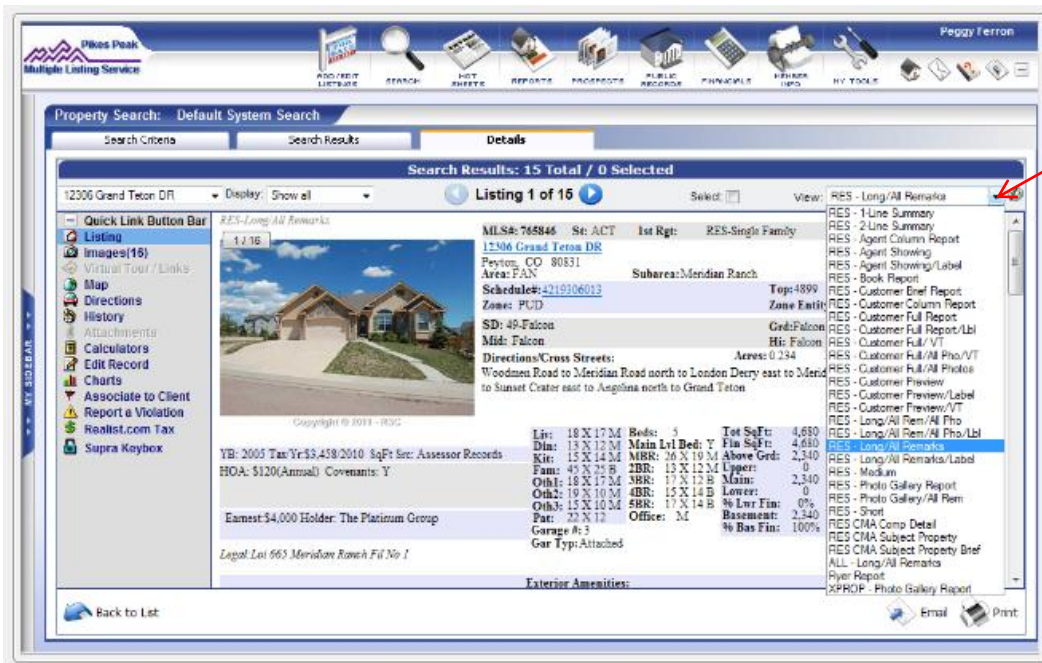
Pikes Peak
Multiple Listing Service

ADD/EDIT LISTINGS
SEARCH
HOT SHEETS
REPORTS
PROSPECTS
PUBLIC RECORDS
FINANCIALS
RENNER INFO
MY TOOLS

Peggy Ferron

Property Search: Default System Search

Search Criteria
Search Results
Details

Search Results: 15 Total / 0 Selected

12306 Grand Teton DR
Display: Show all
Listing 1 of 15
Select
View: RES - Long/All Remarks

MY SIDEBAR

Quick Link Button Bar
Listing
Images(16)
Virtual Tour / Links
Map
Directions
History
Attachments
Calculators
Edit Record
Charts
Associate to Client
Report a Violation
Realist.com Tax
Supra Keybox

RES-Long/All Remarks

1 / 16

Copyright © 2011 - RSC

MLS#: 765846 St: ACT 1st Rgt: RES-Single Family
12306 Grand Teton DR
Peyton, CO 80831
Area: FAN Subarea: Meridian Ranch
Schedule#: 4219306013 Top: 4899
Zone: PUD Zone Entity
SD: 49-Falcon Grd: Falcon
Mid: Falcon Hi: Falcon
Directions/Cross Streets: Acres: 0.234
Woodmen Road to Meridian Road north to London Derry east to Merid to Sunset Crater east to Angelina north to Grand Teton

YB: 2005 Tax/Yr: $3,458/2010 SqFt Src: Assessor Records
HOA: $120(Annual) Covenants: Y

Earnest: $4,000 Holder: The Platinum Group

Legal: Lot 665 Meridian Ranch Fil No 1

Liv: 18 X 17 M
Din: 13 X 12 M
Kit: 15 X 14 M
Fam: 45 X 25 B
Oth1: 18 X 17 M
Oth2: 19 X 10 M
Oth3: 15 X 10 M
Pat: 22 X 12
Beds: 5
Main Lvl Bed: Y
MBR: 26 X 19 M
2BR: 13 X 12 M
3BR: 17 X 12 B
4BR: 15 X 14 B
5BR: 17 X 14 B
Office: M
Garage #: 3
Gar Typ: Attached
Tot SqFt: 4,680
Fin SqFt: 4,680
Above Grd: 2,340
Upper: 0
Main: 2,340
Lower: 0
% Lwr Fin: 0%
Basement: 2,340
% Bas Fin: 100%

Exterior Amenities:

RES - 1-Line Summary
RES - 2-Line Summary
RES - Agent Column Report
RES - Agent Showing
RES - Agent Showing/Label
RES - Book Report
RES - Customer Brief Report
RES - Customer Column Report
RES - Customer Full Report
RES - Customer Full Report/Lbl
RES - Customer Full/ VT
RES - Customer Full/All Pho/VT
RES - Customer Full/All Photos
RES - Customer Preview
RES - Customer Preview/Label
RES - Customer Preview/VT
RES - Long/All Rem/All Pho
RES - Long/All Rem/All Pho/Lbl
RES - Long/All Remarks
RES - Long/All Remarks/Label
RES - Medium
RES - Photo Gallery Report
RES - Photo Gallery/All Rem
RES - Short
RES CMA Comp Detail
RES CMA Subject Property
RES CMA Subject Property Brief
ALL - Long/All Remarks
Flyer Report
XPROP - Photo Gallery Report

Back to List
Email
Print